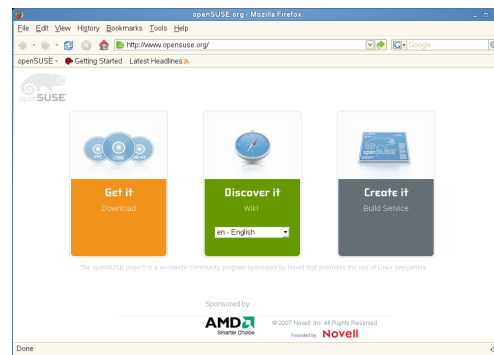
openSUSE.org - Mozilla Firefox

File Edit View History Bookmarks Tools Help

http://www.opensuse.org/

Google

openSUSE Getting Started Latest Headlines

SUSE

PPC i386 x86_64

Get it
Download

Discover it
Wiki

en - English

Create it
Build Service

The openSUSE project is a worldwide community program sponsored by Novell that promotes the use of Linux everywhere

Sponsored by

AMD
Smarter Choice

© 2007 Novell, Inc. All Rights Reserved.
Founded by Novell

Done